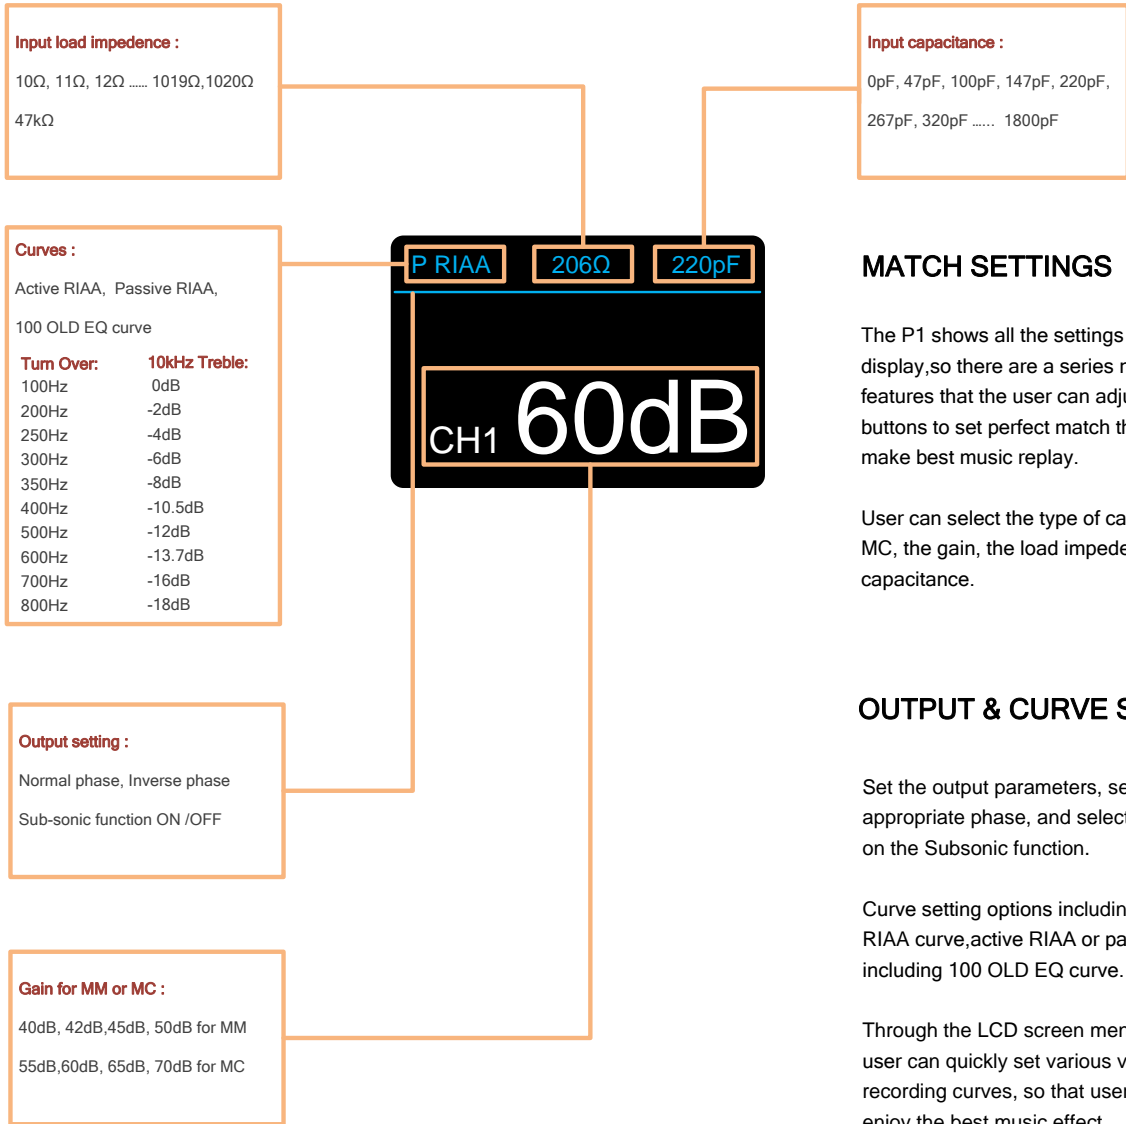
Input load impedence :

10Ω, 11Ω, 12Ω ...... 1019Ω,1020Ω

47kΩ

Input capacitance :

0pF, 47pF, 100pF, 147pF, 220pF,

267pF, 320pF ...... 1800pF

Curves :

Active RIAA, Passive RIAA,

100 OLD EQ curve

| Turn Over: | 10kHz Treble: |
|---|---|
| 100Hz | 0dB |
| 200Hz | -2dB |
| 250Hz | -4dB |
| 300Hz | -6dB |
| 350Hz | -8dB |
| 400Hz | -10.5dB |
| 500Hz | -12dB |
| 600Hz | -13.7dB |
| 700Hz | -16dB |
| 800Hz | -18dB |

P RIAA 206Ω 220pF

CH1 60dB

MATCH SETTINGS

The P1 shows all the settings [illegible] display,so there are a series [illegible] features that the user can adj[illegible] buttons to set perfect match t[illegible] make best music replay.

User can select the type of ca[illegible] MC, the gain, the load imped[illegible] capacitance.

OUTPUT & CURVE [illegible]

Set the output parameters, se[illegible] appropriate phase, and selec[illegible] on the Subsonic function.

Curve setting options includin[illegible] RIAA curve,active RIAA or pa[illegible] including 100 OLD EQ curve.

Through the LCD screen me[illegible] user can quickly set various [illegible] recording curves, so that use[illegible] enjoy the best music effect.

Output setting :

Normal phase, Inverse phase

Sub-sonic function ON /OFF

Gain for MM or MC :

40dB, 42dB,45dB, 50dB for MM

55dB,60dB, 65dB, 70dB for MC